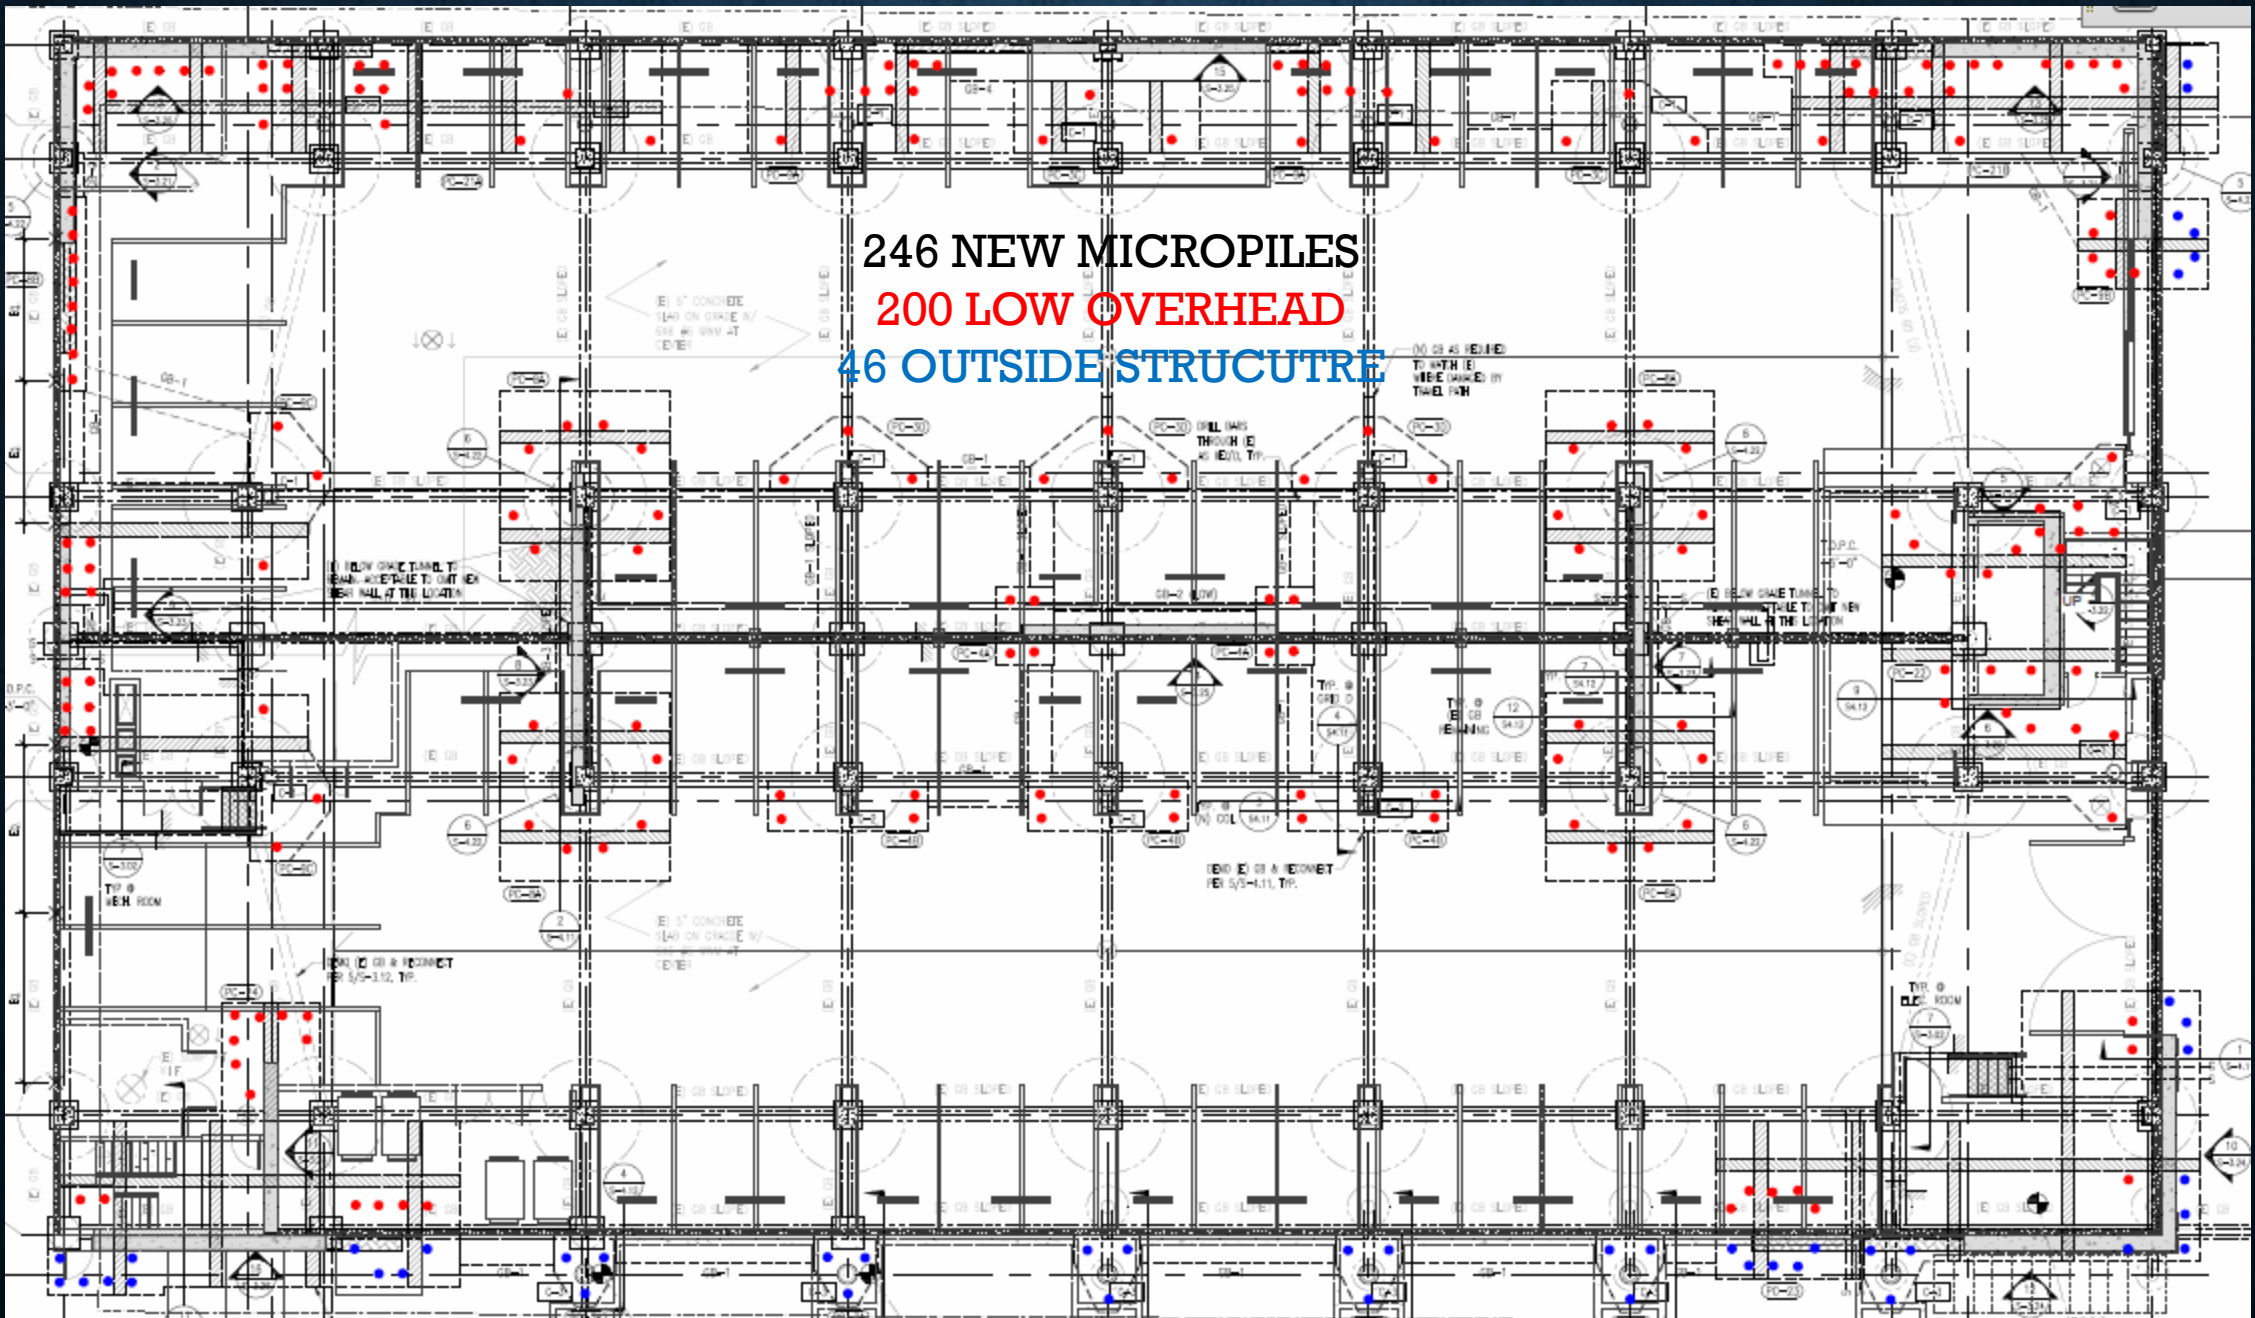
246 NEW MICROPILES
200 LOW OVERHEAD
46 OUTSIDE STRUCUTRE

(E) 5" CONCRETE SLAB ON GRADE W/ 6X6 #6 WWM AT CENTER

(N) GB AS REQUIRED TO MATCH (E) WHERE DAMAGED BY TRAVEL PATH

DRILL DAWS THROUGH (E) AS REQ'D, TYP.

GB-1

GB-2 (LOW)

(E) BELOW GRADE TUNNEL TO REMAIN. ACCEPTABLE TO OMIT NEW SHEAR WALL AT THIS LOCATION

TYP. @ MECH. ROOM

DEMO (E) GB & RECONNECT PER 5/S-3.12, TYP.

DEMO (E) GB & RECONNECT PER 5/S-4.11, TYP.

(E) 5" CONCRETE SLAB ON GRADE W/ 6X6 #6 WWM AT CENTER

TYP. @ ELEC. ROOM

T.O.P.C.

D.P.C.

UP

(E) GB SLOPED

(E) GB

PC-6A

PC-3D

PC-4B

PC-2B

PC-1A

PC-2D

PC-6C

GB-1

GB-4